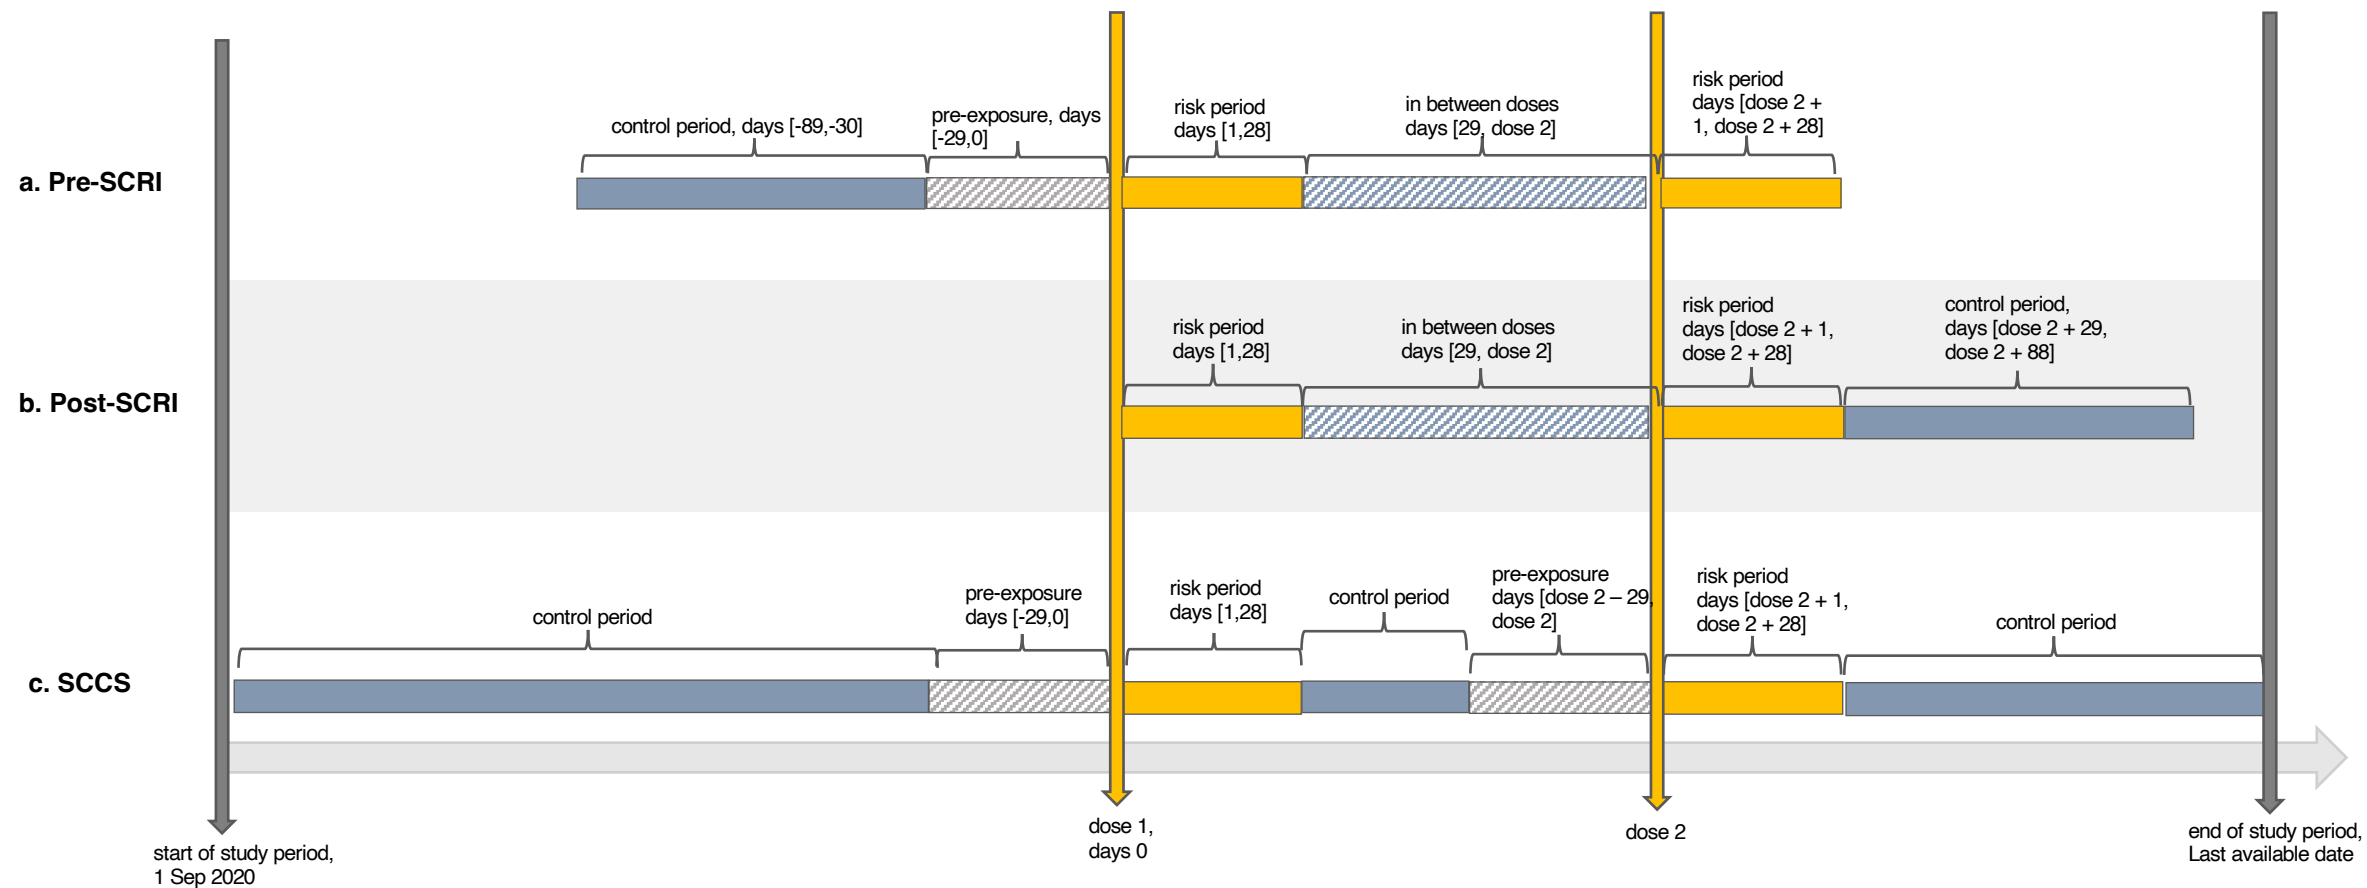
a. Pre-SCRI

control period, days [-89,-30]

pre-exposure, days [-29,0]

risk period days [1,28]

in between doses days [29, dose 2]

risk period days [dose 2 + 1, dose 2 + 28]

b. Post-SCRI

risk period days [1,28]

in between doses days [29, dose 2]

risk period days [dose 2 + 1, dose 2 + 28]

control period, days [dose 2 + 29, dose 2 + 88]

c. SCCS

control period

pre-exposure days [-29,0]

risk period days [1,28]

control period

pre-exposure days [dose 2 – 29, dose 2]

risk period days [dose 2 + 1, dose 2 + 28]

control period

start of study period, 1 Sep 2020

dose 1, days 0

dose 2

end of study period, Last available date